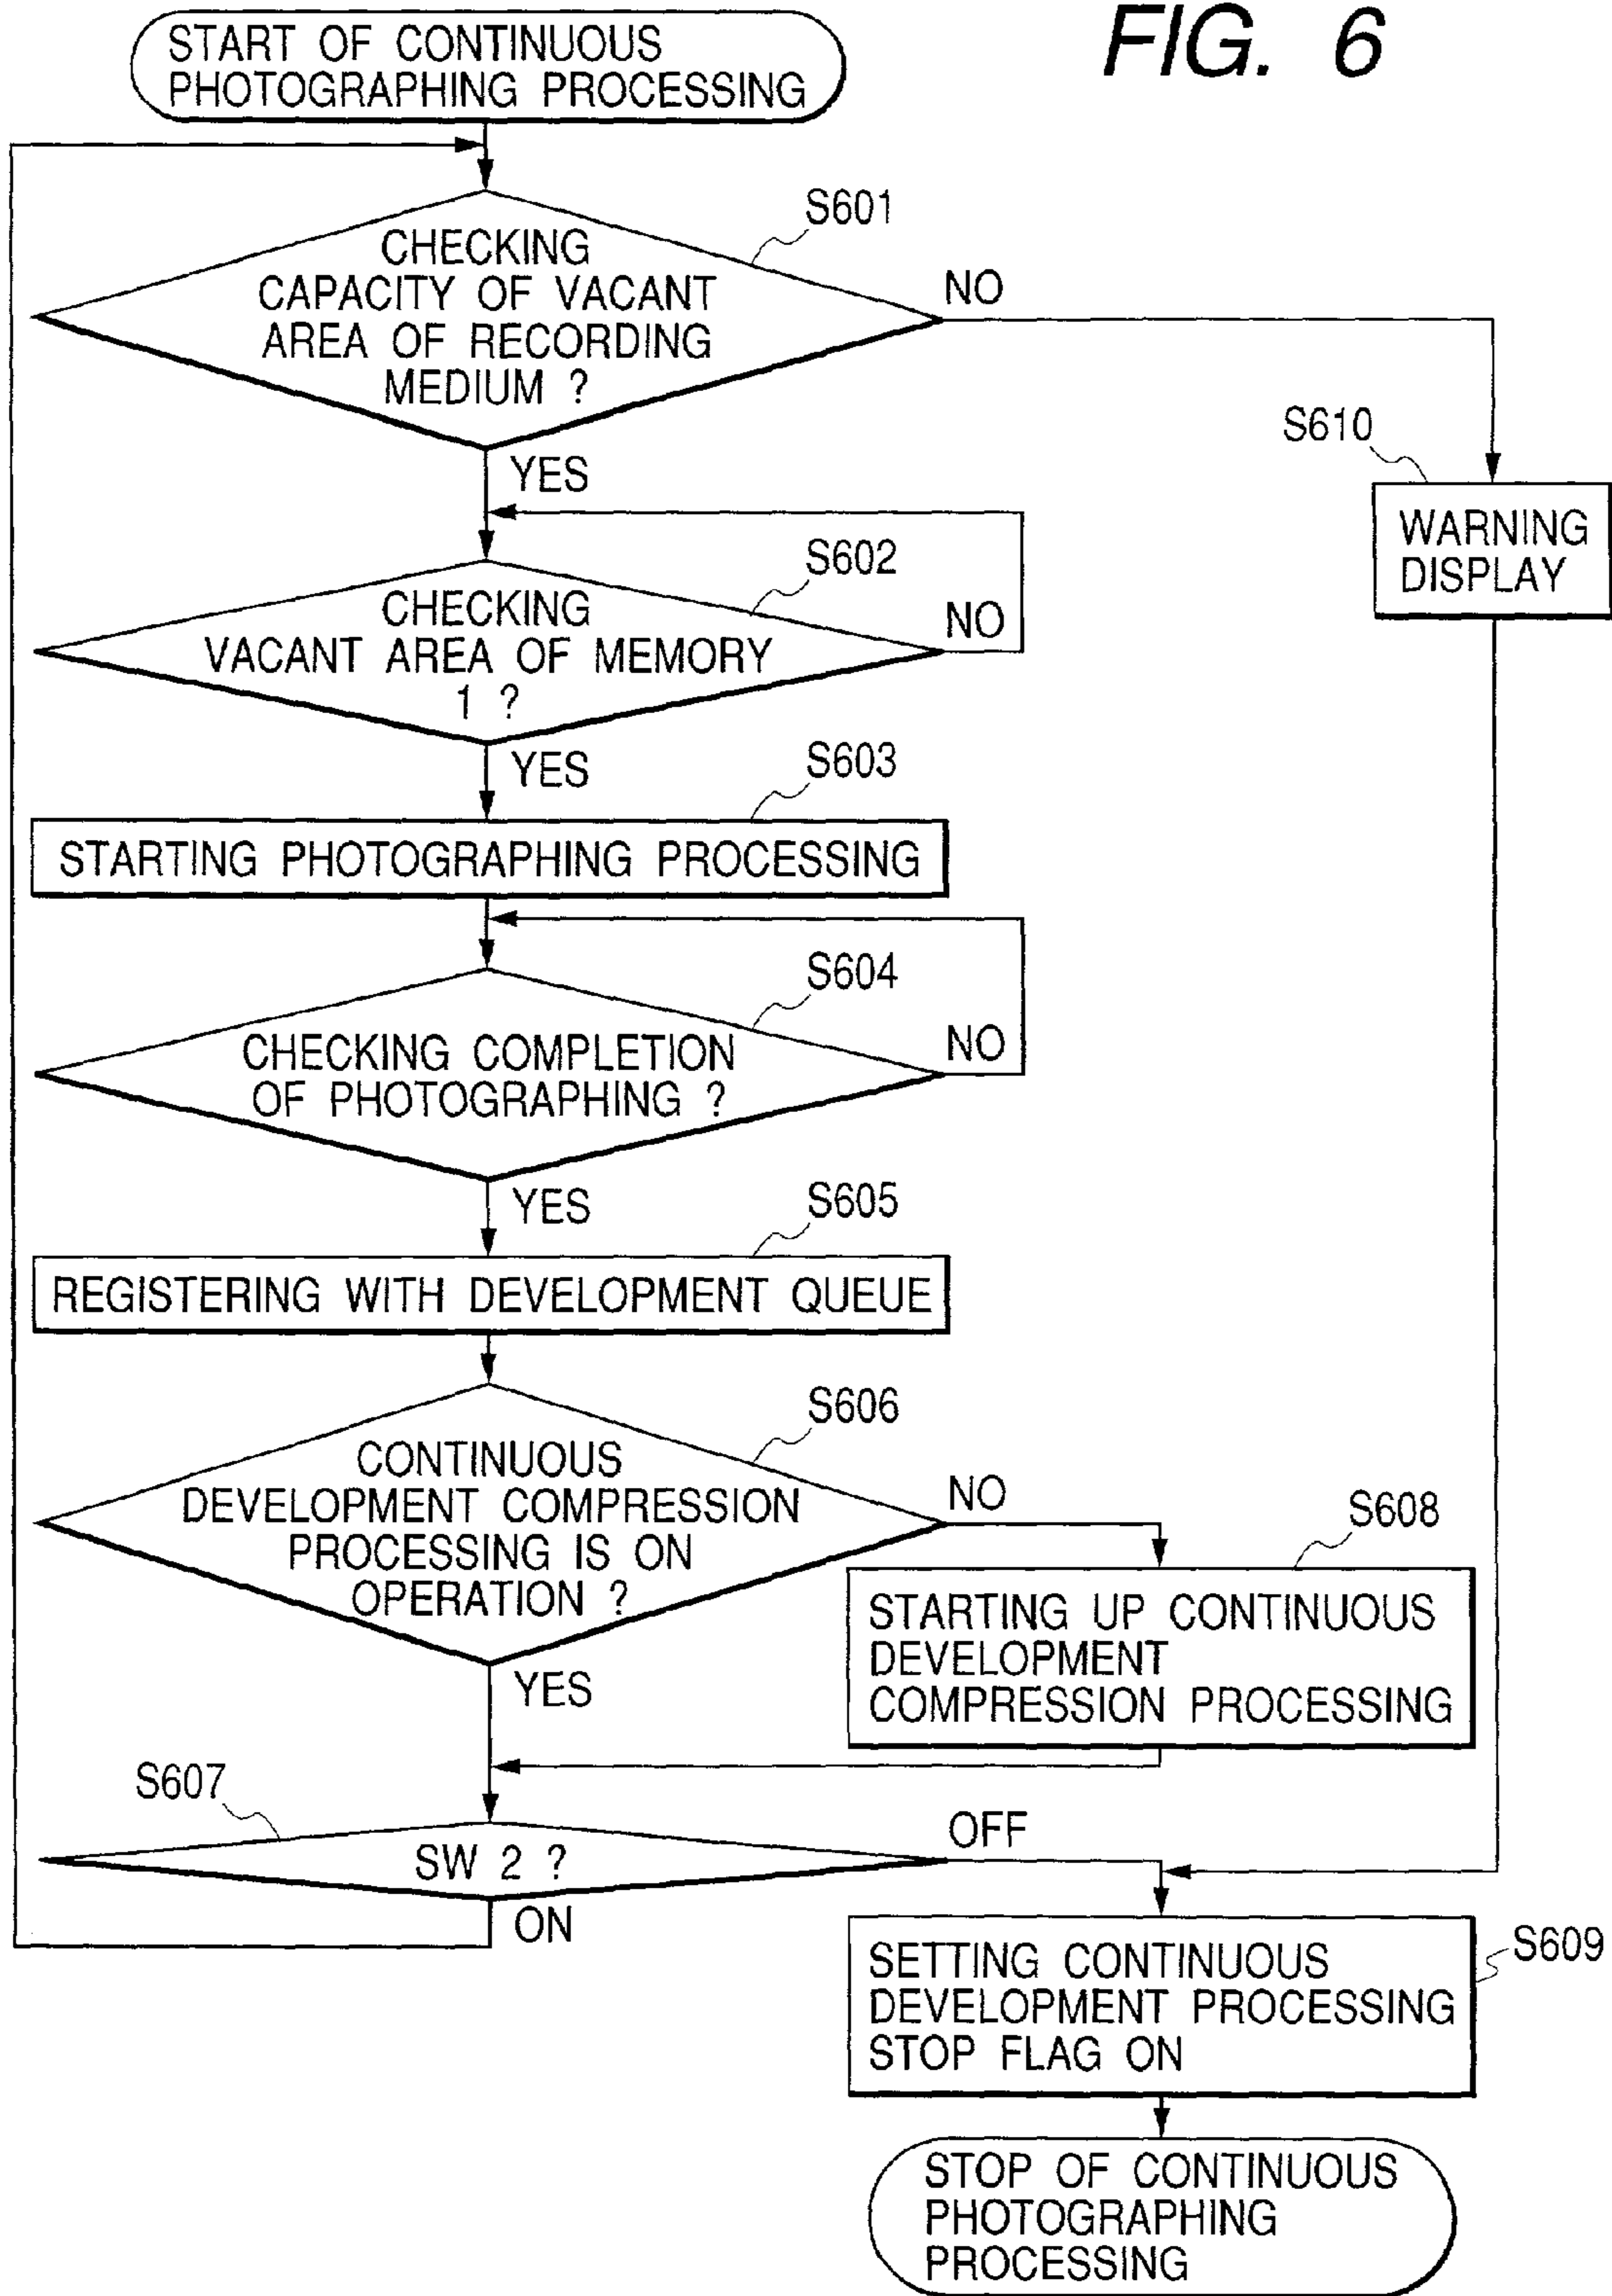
FIG. 6

START OF CONTINUOUS PHOTOGRAPHING PROCESSING

S601

CHECKING CAPACITY OF VACANT AREA OF RECORDING MEDIUM ?

NO

YES

S610

WARNING DISPLAY

S602

CHECKING VACANT AREA OF MEMORY 1 ?

NO

YES

S603

STARTING PHOTOGRAPHING PROCESSING

S604

CHECKING COMPLETION OF PHOTOGRAPHING ?

NO

YES

S605

REGISTERING WITH DEVELOPMENT QUEUE

S606

CONTINUOUS DEVELOPMENT COMPRESSION PROCESSING IS ON OPERATION ?

NO

S608

STARTING UP CONTINUOUS DEVELOPMENT COMPRESSION PROCESSING

YES

S607

SW 2 ?

OFF

ON

SETTING CONTINUOUS DEVELOPMENT PROCESSING STOP FLAG ON

S609

STOP OF CONTINUOUS PHOTOGRAPHING PROCESSING